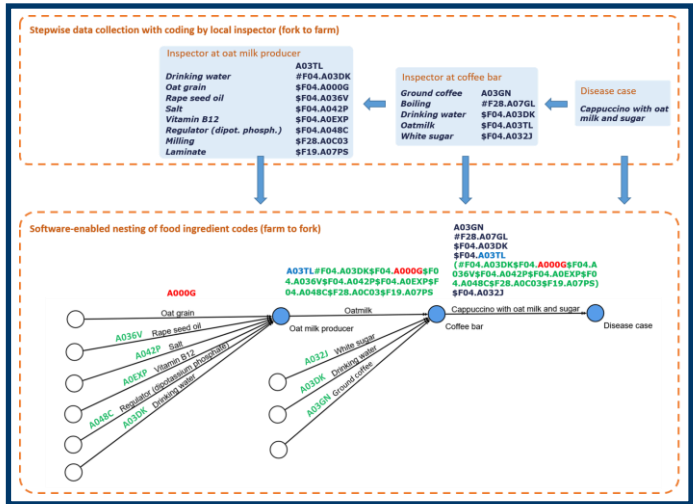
Stepwise data collection with coding by local inspector (fork to farm)

Inspector at oat milk producer

| | A03TL |
|---|---|
| Drinking water | #F04.A03DK |
| Oat grain | $F04.A000G |
| Rape seed oil | $F04.A036V |
| Salt | $F04.A042P |
| Vitamin B12 | $F04.A0EXP |
| Regulator (dipot. phosph.) | $F04.A048C |
| Milling | $F28.A0C03 |
| Laminate | $F19.A07PS |

Inspector at coffee bar

| Ground coffee | A03GN |
|---|---|
| Boiling | #F28.A07GL |
| Drinking water | $F04.A03DK |
| Oatmilk | $F04.A03TL |
| White sugar | $F04.A032J |

Disease case

Cappuccino with oat milk and sugar

Software-enabled nesting of food ingredient codes (farm to fork)

A000G
Oat grain
A036V Rape seed oil
A042P Salt
A0EXP Vitamin B12
A048C Regulator (dipotassium phosphate)
A03DK Drinking water

A03TL#F04.A03DK$F04.A000G$F04.A036V$F04.A042P$F04.A0EXP$F04.A048C$F28.A0C03$F19.A07PS

Oat milk producer
Oatmilk

A032J White sugar
A03DK Drinking water
A03GN Ground coffee

A03GN
#F28.A07GL
$F04.A03DK
$F04.A03TL
(#F04.A03DK$F04.A000G$F04.A036V$F04.A042P$F04.A0EXP$F04.A048C$F28.A0C03$F19.A07PS)
$F04.A032J

Coffee bar
Cappuccino with oat milk and sugar
Disease case